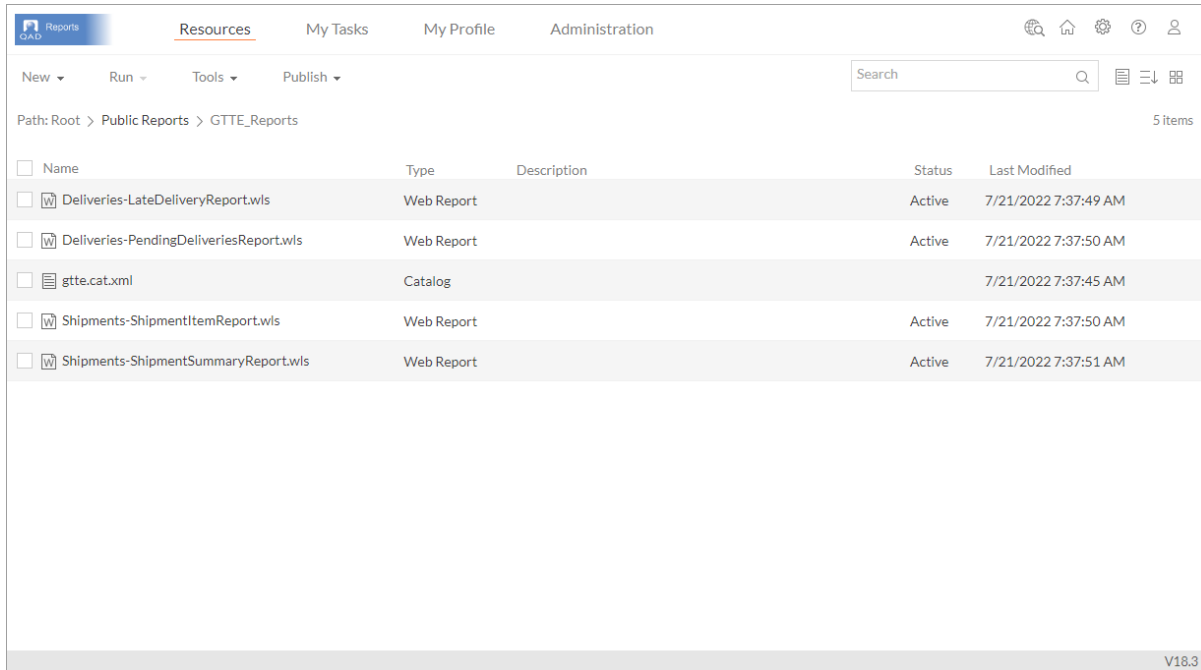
QAD Reports

Resources My Tasks My Profile Administration

New Run Tools Publish

Search

Path: Root > Public Reports > GTTE_Reports

5 items

| Name | Type | Description | Status | Last Modified |
|---|---|---|---|---|
| Deliveries-LateDeliveryReport.wls | Web Report | | Active | 7/21/2022 7:37:49 AM |
| Deliveries-PendingDeliveriesReport.wls | Web Report | | Active | 7/21/2022 7:37:50 AM |
| gtte.cat.xml | Catalog | | | 7/21/2022 7:37:45 AM |
| Shipments-ShipmentItemReport.wls | Web Report | | Active | 7/21/2022 7:37:50 AM |
| Shipments-ShipmentSummaryReport.wls | Web Report | | Active | 7/21/2022 7:37:51 AM |

V18.3